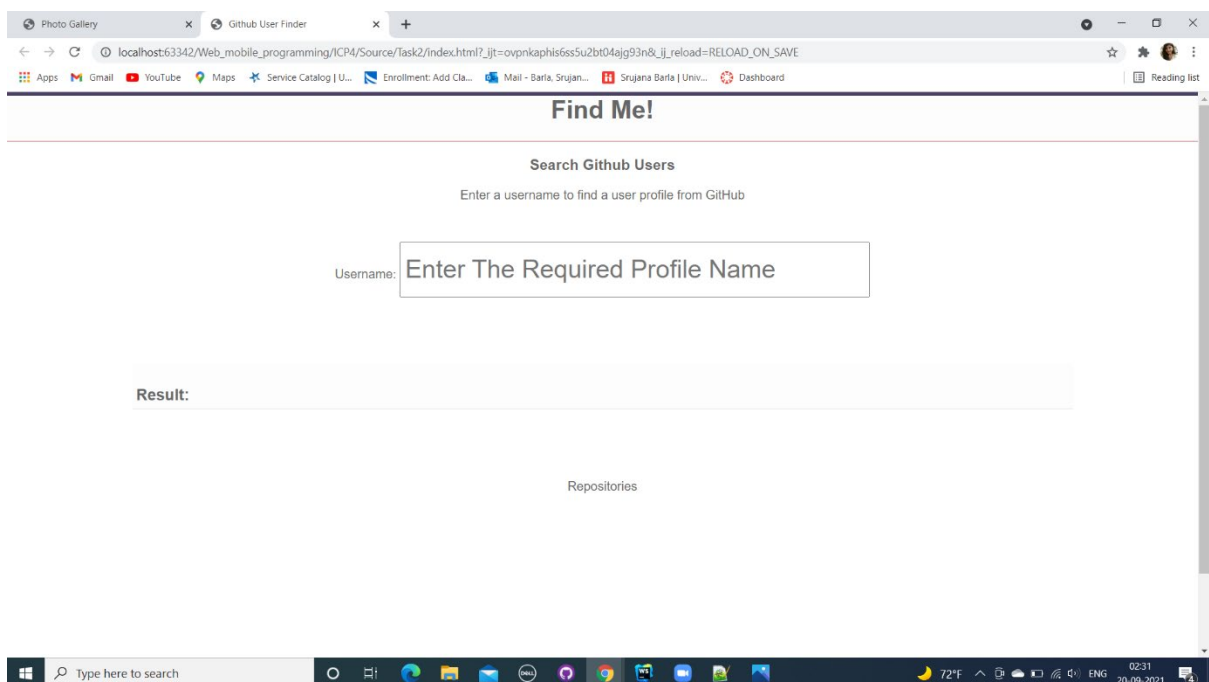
Photo Gallery
Github User Finder
localhost:63342/Web_mobile_programming/ICP4/Source/Task2/index.html?_ijt=ovpnkaphis6ss5u2bt04ajg93n&_ij_reload=RELOAD_ON_SAVE
Apps Gmail YouTube Maps Service Catalog | U... Enrollment: Add Cla... Mail - Barla, Srujan... Srujana Barla | Univ... Dashboard
Reading list

Find Me!

Search Github Users

Enter a username to find a user profile from GitHub

Username: Enter The Required Profile Name

Result:

Repositories

Type here to search
72°F ENG 02:31 20-09-2021